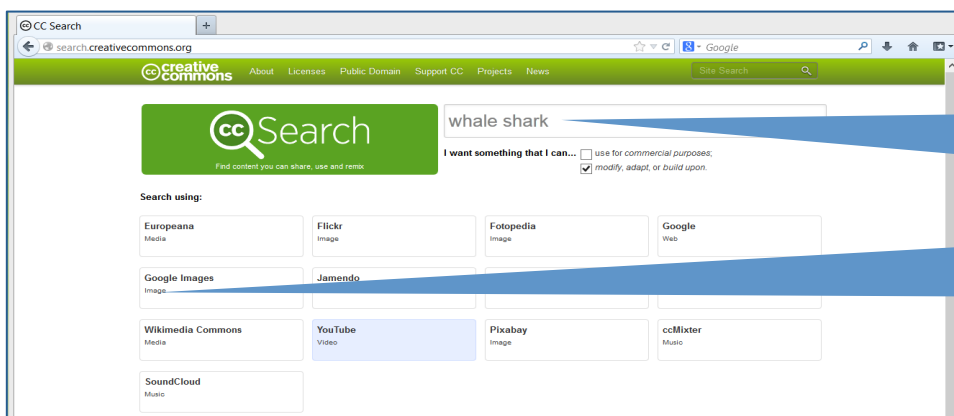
CC Search

search.creativecommons.org

Google

creative commons About Licenses Public Domain Support CC Projects News Site Search

Search
Find content you can share, use and remix

whale shark

I want something that I can... use for commercial purposes; modify, adapt, or build upon.

Search using:

Europeana
Media

Flickr
Image

Fotopedia
Image

Google
Web

Google Images
Image

Jamendo

Wikimedia Commons
Media

YouTube
Video

Pixabay
Image

ccMixter
Music

SoundCloud
Music